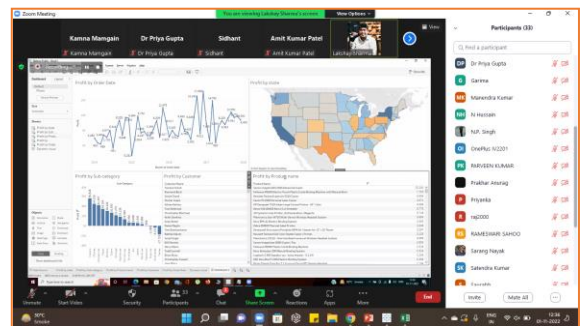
Zoom Meeting

You are viewing Lakshay Sharma's screen

View Options

View

Kamna Mamgain

Dr Priya Gupta

Sidhant

Amit Kumar Patel

Kamna Mamgain

Dr Priya Gupta

Sidhant

Amit Kumar Patel

Lakshay Sharma

Participants (33)

Find a participant

DP Dr Priya Gupta

G Garima

MK Mahendra Kumar

NH N Hussain

N.P. Singh

OI OnePlus 9/2201

RK RMVSEN KUMARI

Prakhar Anurag

P Priyanka

R raj2000

RS RAMESWARI SAHOO

Sarang Nayak

SK Satendra Kumar

Saurabh

Invite

Mute All

Profit by Order Date

Profit by State

Profit by Sub-Category

Profit by Customer

Profit by Product name

Unmute

Start Video

Security

Participants

Chat

Share Screen

Reactions

Apps

More

End

30°C
Smoke

ENG
IN

12:34
05-11-2022